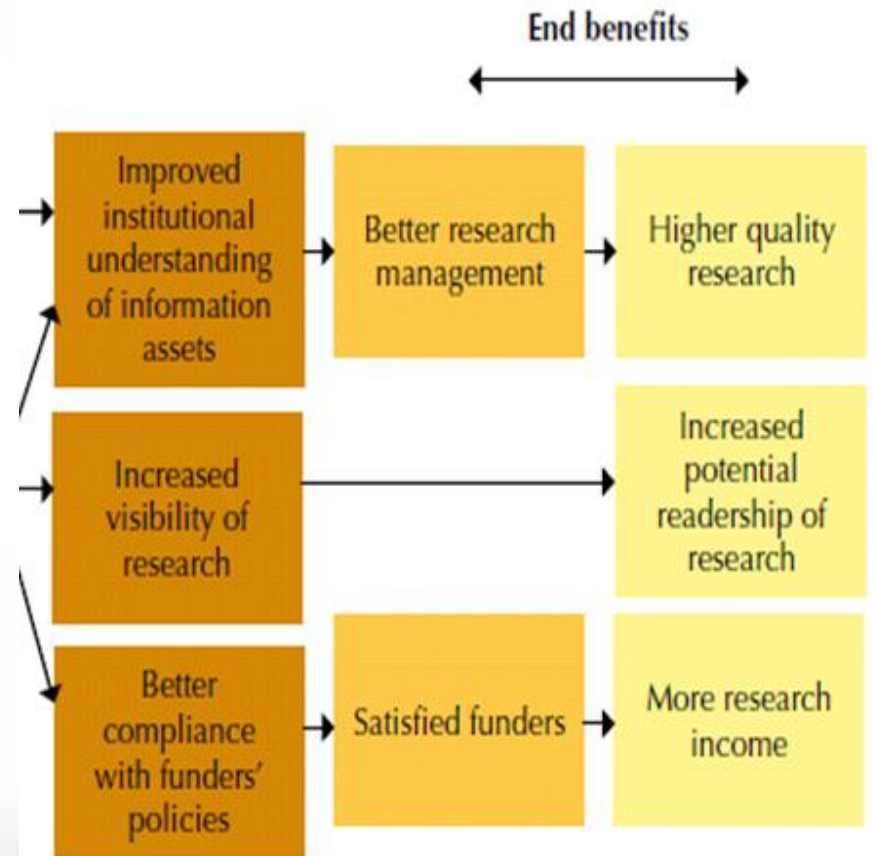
End benefits

Improved institutional understanding of information assets

Better research management

Higher quality research

Increased visibility of research

Increased potential readership of research

Better compliance with funders' policies

Satisfied funders

More research income